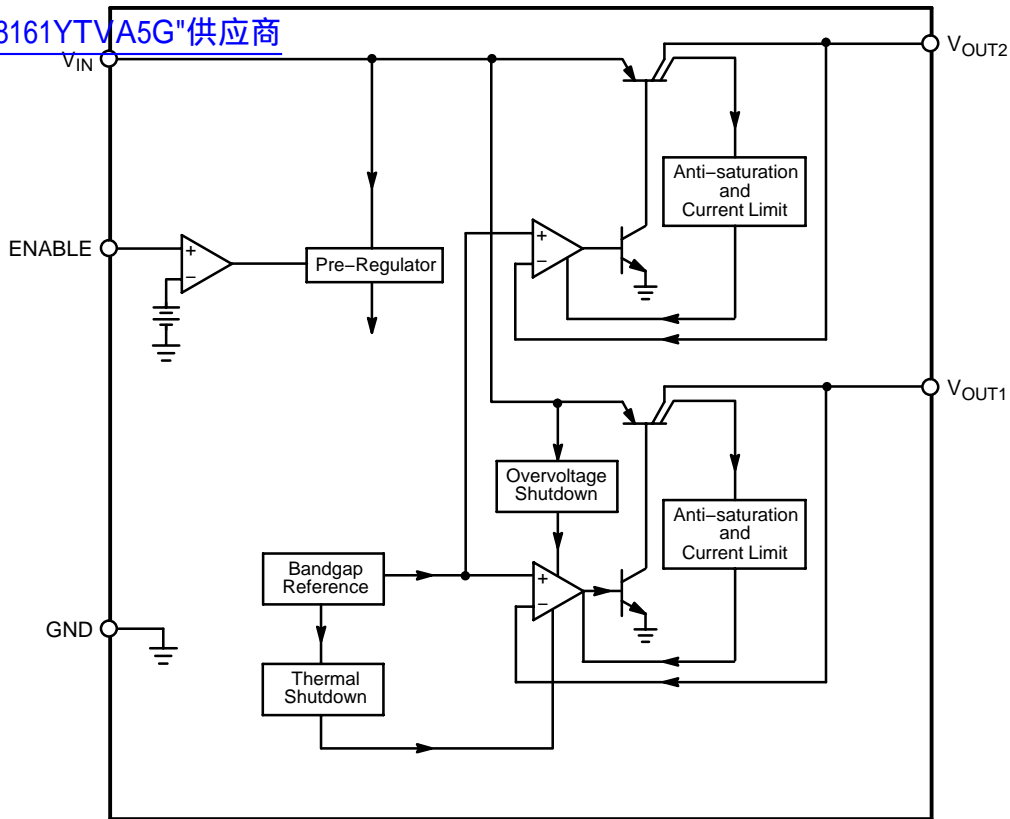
3161YTVA5G"供应商

$V_{IN}$

$V_{OUT2}$

Anti−saturation and Current Limit

ENABLE

+
−

Pre−Regulator

+
−

$V_{OUT1}$

Overvoltage Shutdown

Anti−saturation and Current Limit

Bandgap Reference

+
−

GND

Thermal Shutdown